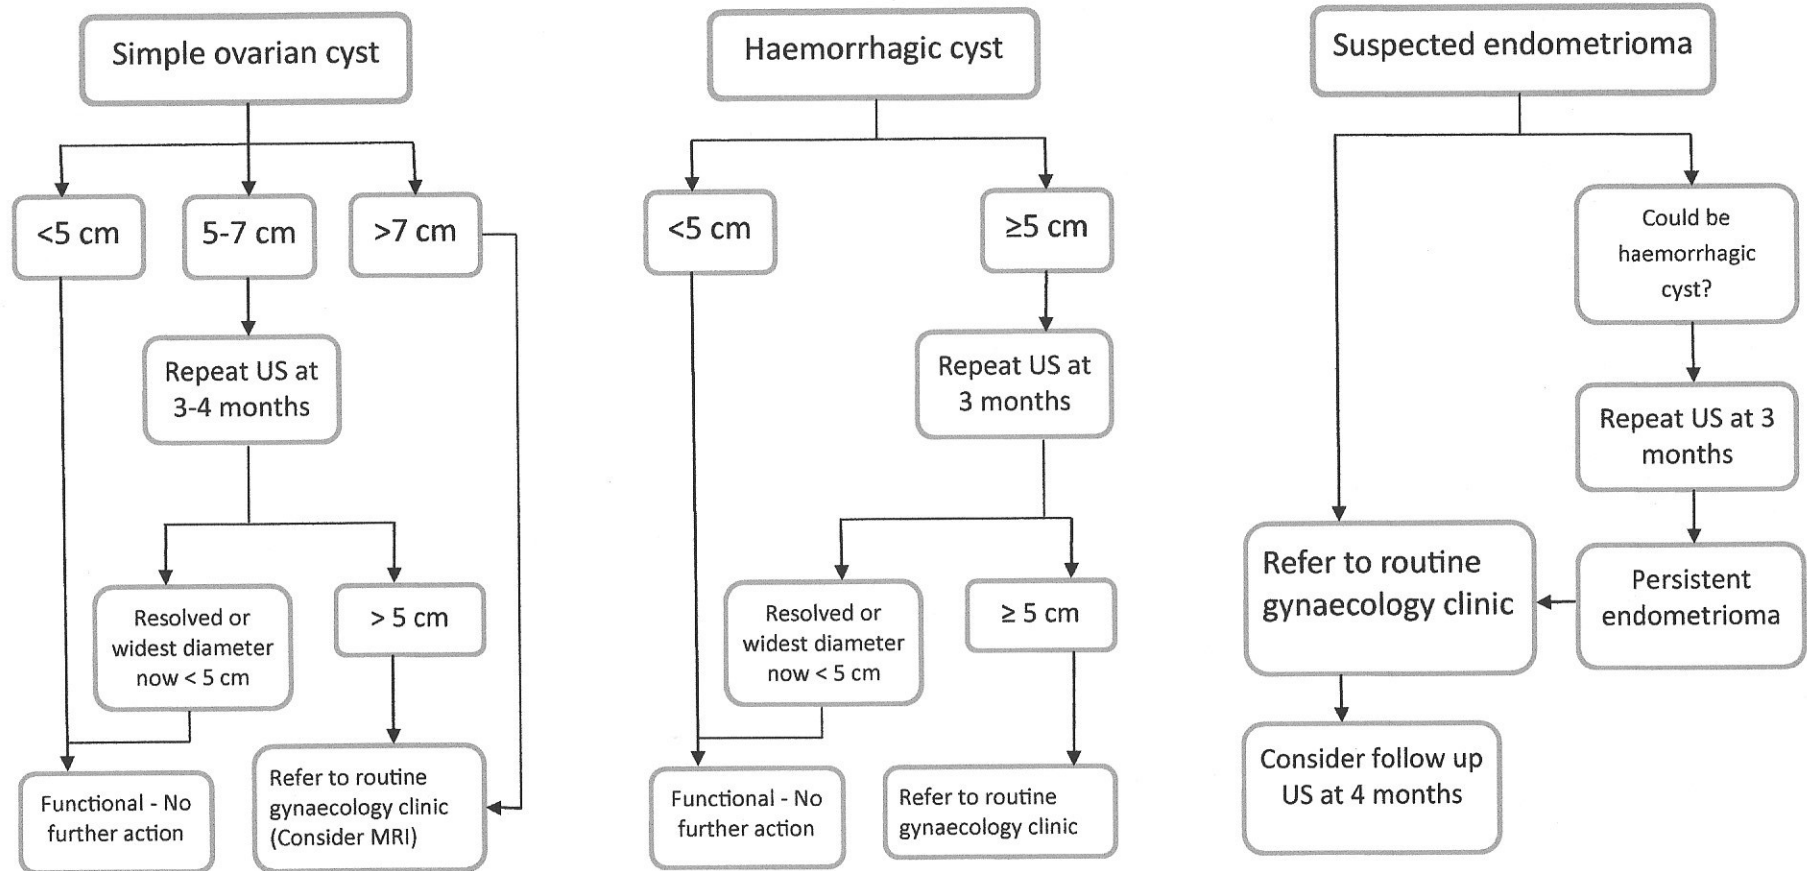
Simple ovarian cyst

<5 cm

5-7 cm

>7 cm

Repeat US at 3-4 months

Resolved or widest diameter now < 5 cm

> 5 cm

Functional - No further action

Refer to routine gynaecology clinic (Consider MRI)

Haemorrhagic cyst

<5 cm

≥5 cm

Repeat US at 3 months

Resolved or widest diameter now < 5 cm

≥ 5 cm

Functional - No further action

Refer to routine gynaecology clinic

Suspected endometrioma

Could be haemorrhagic cyst?

Repeat US at 3 months

Refer to routine gynaecology clinic

Persistent endometrioma

Consider follow up US at 4 months